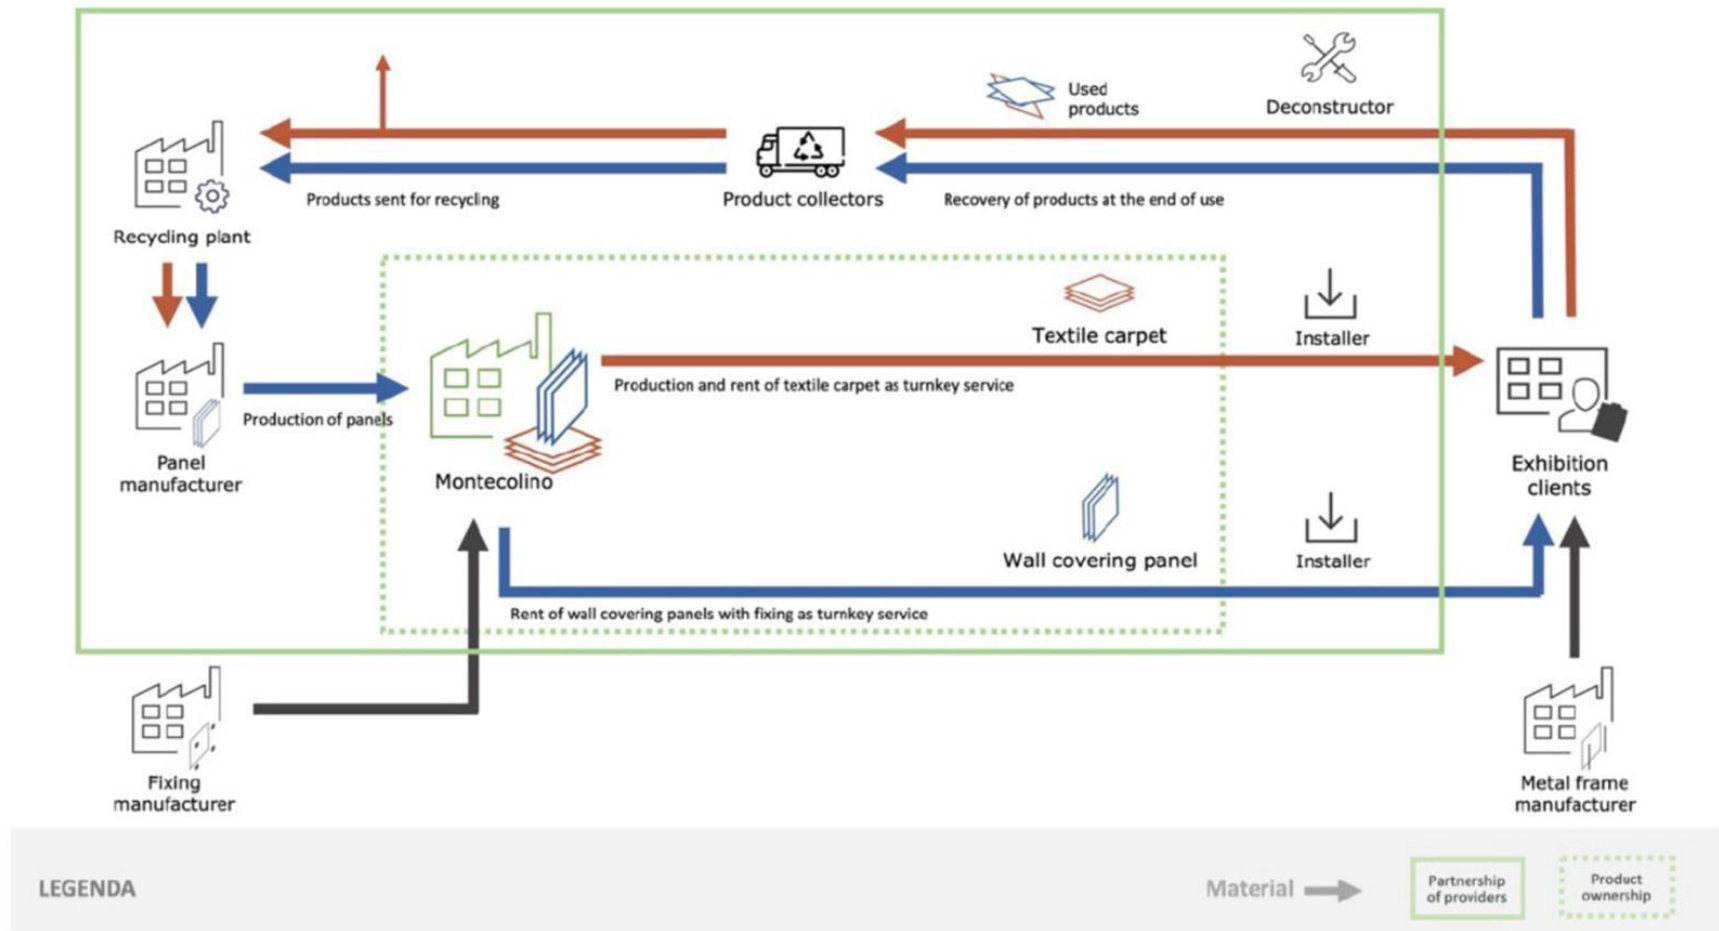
Used products

Deconstructor

Recycling plant

Products sent for recycling

Product collectors

Recovery of products at the end of use

Textile carpet

Installer

Panel manufacturer

Production of panels

Montecolino

Production and rent of textile carpet as turnkey service

Exhibition clients

Wall covering panel

Installer

Rent of wall covering panels with fixing as turnkey service

Fixing manufacturer

Metal frame manufacturer

LEGENDA

Material

Partnership of providers

Product ownership